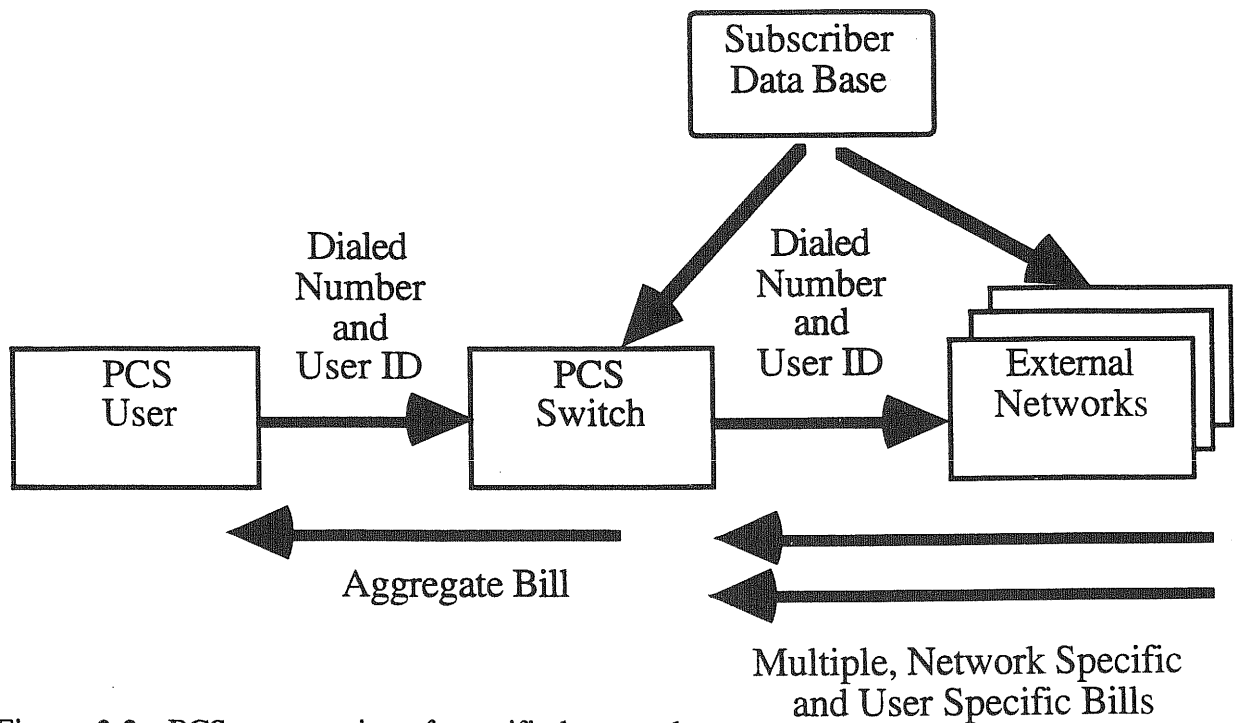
Subscriber Data Base

Dialed Number and User ID

Dialed Number and User ID

PCS User

PCS Switch

External Networks

Aggregate Bill

Multiple, Network Specific and User Specific Bills

Figure 2.2: PCS as a user interface unified network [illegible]